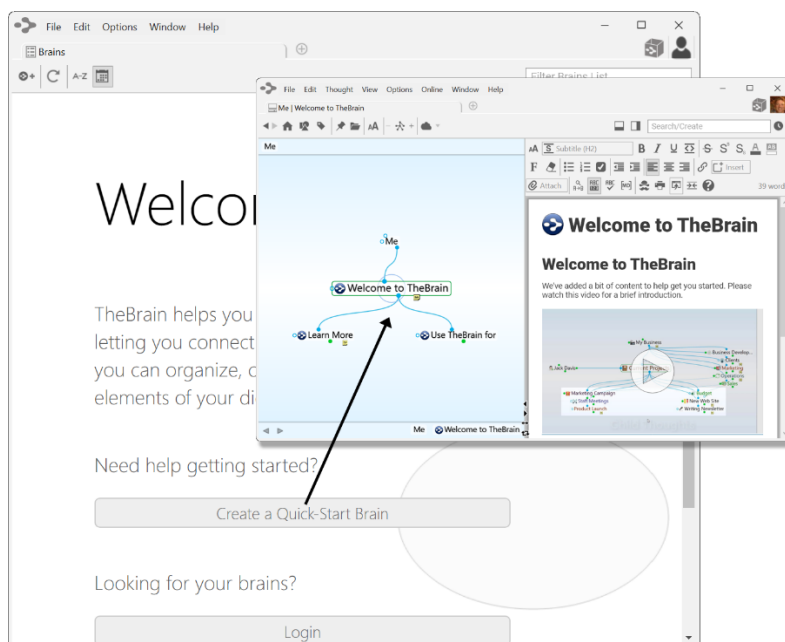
File Edit Options Window Help

Brains

A-Z

Filter Brains List

Welco

TheBrain helps you letting you connect you can organize, c elements of your di

Need help getting started?

Create a Quick-Start Brain

Looking for your brains?

Login

File Edit Thought View Options Online Window Help

Me | Welcome to TheBrain

Search/Create

Me

Subtitle (H2)

Insert

Attach

39 word

Me

Welcome to TheBrain

Learn More

Use TheBrain for

Me Welcome to TheBrain

Welcome to TheBrain

Welcome to TheBrain

We've added a bit of content to help get you started. Please watch this video for a brief introduction.

My Business

Business Develop...

Clients

Marketing

Operations

Sales

Jack Davis

Marketing Campaign

Staff Meetings

Product Launch

Budget

New Web Site

Writing Newsletter